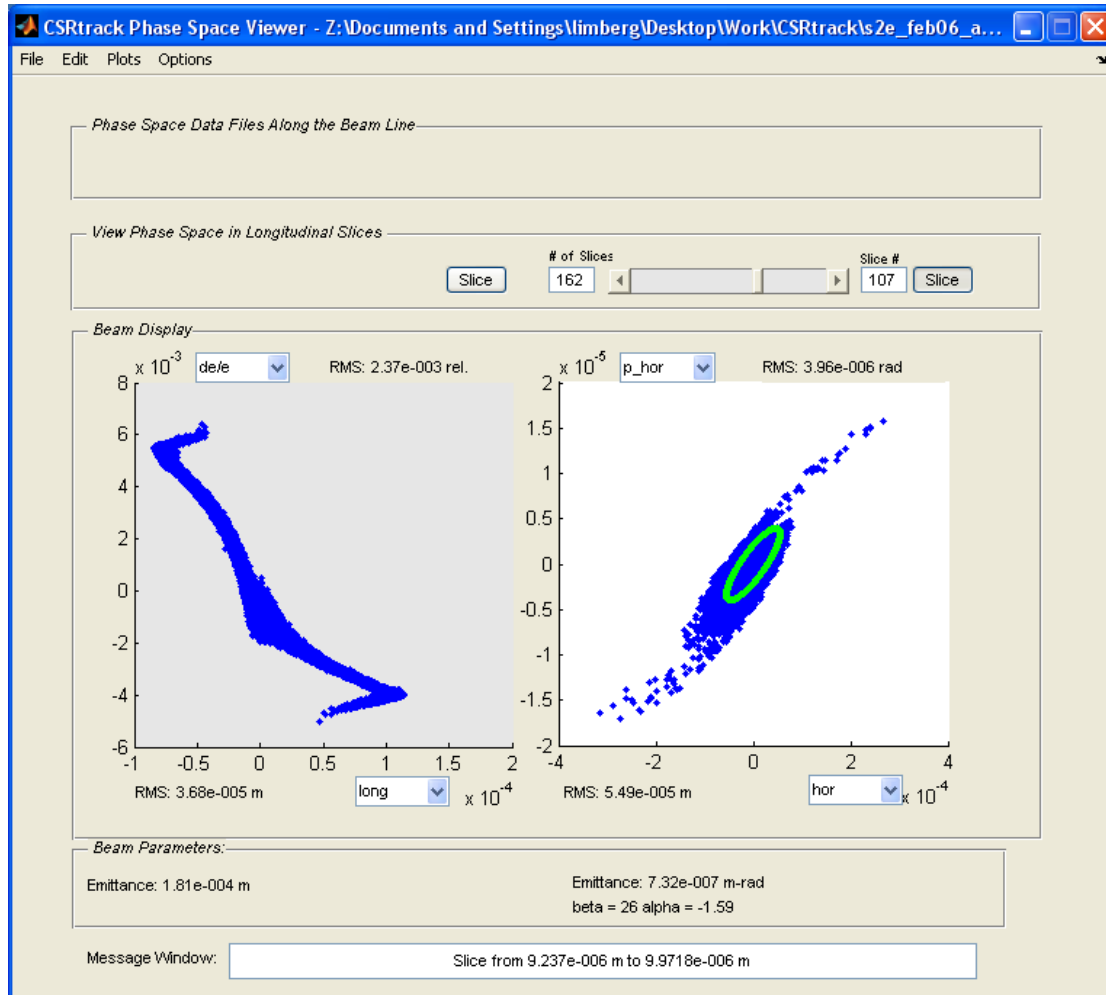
CSRtrack Phase Space Viewer - Z:\Documents and Settings\limberg\Desktop\Work\CSRtrack\s2e_feb06_a...

File Edit Plots Options

Phase Space Data Files Along the Beam Line

View Phase Space in Longitudinal Slices

Slice

# of Slices
162

Slice #
107
Slice

Beam Display

$x 10^{-3}$ de/e RMS: 2.37e-003 rel.

8
6
4
2
0
-2
-4
-6

-1 -0.5 0 0.5 1 1.5 2

RMS: 3.68e-005 m long $x 10^{-4}$

$x 10^{-5}$ p_hor RMS: 3.96e-006 rad

2
1.5
1
0.5
0
-0.5
-1
-1.5
-2

-4 -2 0 2 4

RMS: 5.49e-005 m hor $x 10^{-4}$

Beam Parameters:

Emittance: 1.81e-004 m

Emittance: 7.32e-007 m-rad
beta = 26 alpha = -1.59

Message Window: Slice from 9.237e-006 m to 9.9718e-006 m